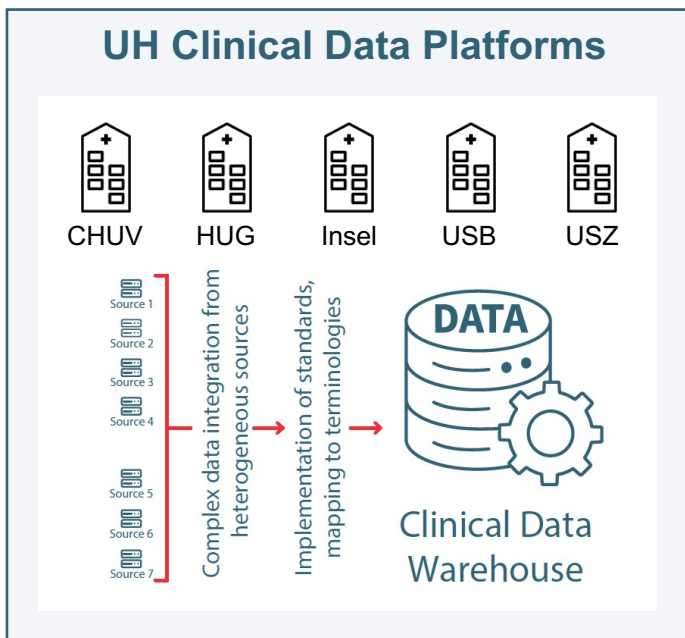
UH Clinical Data Platforms

CHUV HUG Insel USB USZ

Source 1
Source 2
Source 3
Source 4
Source 5
Source 6
Source 7

Complex data integration from heterogeneous sources

Implementation of standards, mapping to terminologies

DATA

Clinical Data Warehouse